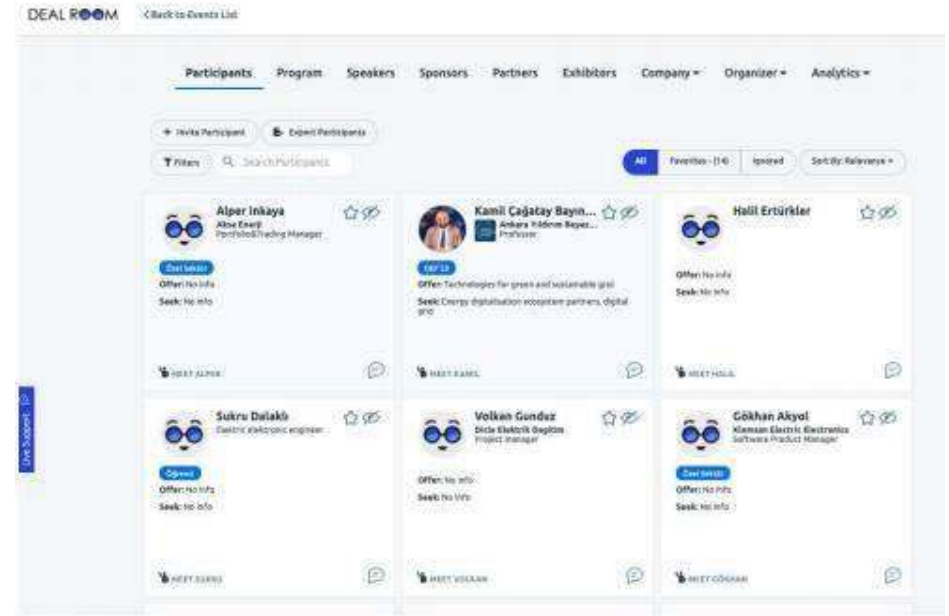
DEAL ROOM < Back to Events List

Participants Program Speakers Sponsors Partners Exhibitors Company ▾ Organizer ▾ Analytics ▾

+ Invite Participant Export Participants

Filters Search Participants

All Favorites - (14) Ignored Sort By: Relevance ▾

Alper Inkaya
Aksa Enerji
Portfolio&Trading Manager
Özel Sektör
Offer: No info
Seek: No info
MEET ALPER

Kamil Çağatay Bayın...
Ankara Yıldırım Beyaz...
Professor
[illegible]
Offer: Technologies for green and sustainable grid
Seek: Energy digitalisation ecosystem partners, digital grid
MEET KAMIL

Halil Ertürkler
Offer: No info
Seek: No info
MEET HALIL

Sukru Dalakli
Electric elektronic engineer
Öğrenci
Offer: No info
Seek: No info
MEET SUKRU

Volkan Gunduz
Dicle Elektrik Dagitim
Project manager
Offer: No info
Seek: No info
MEET VOLKAN

Gökhan Akyol
Siemens Electric Electronics
Software Product Manager
Özel Sektör
Offer: No info
Seek: No info
MEET GÖKHAN

Live Support